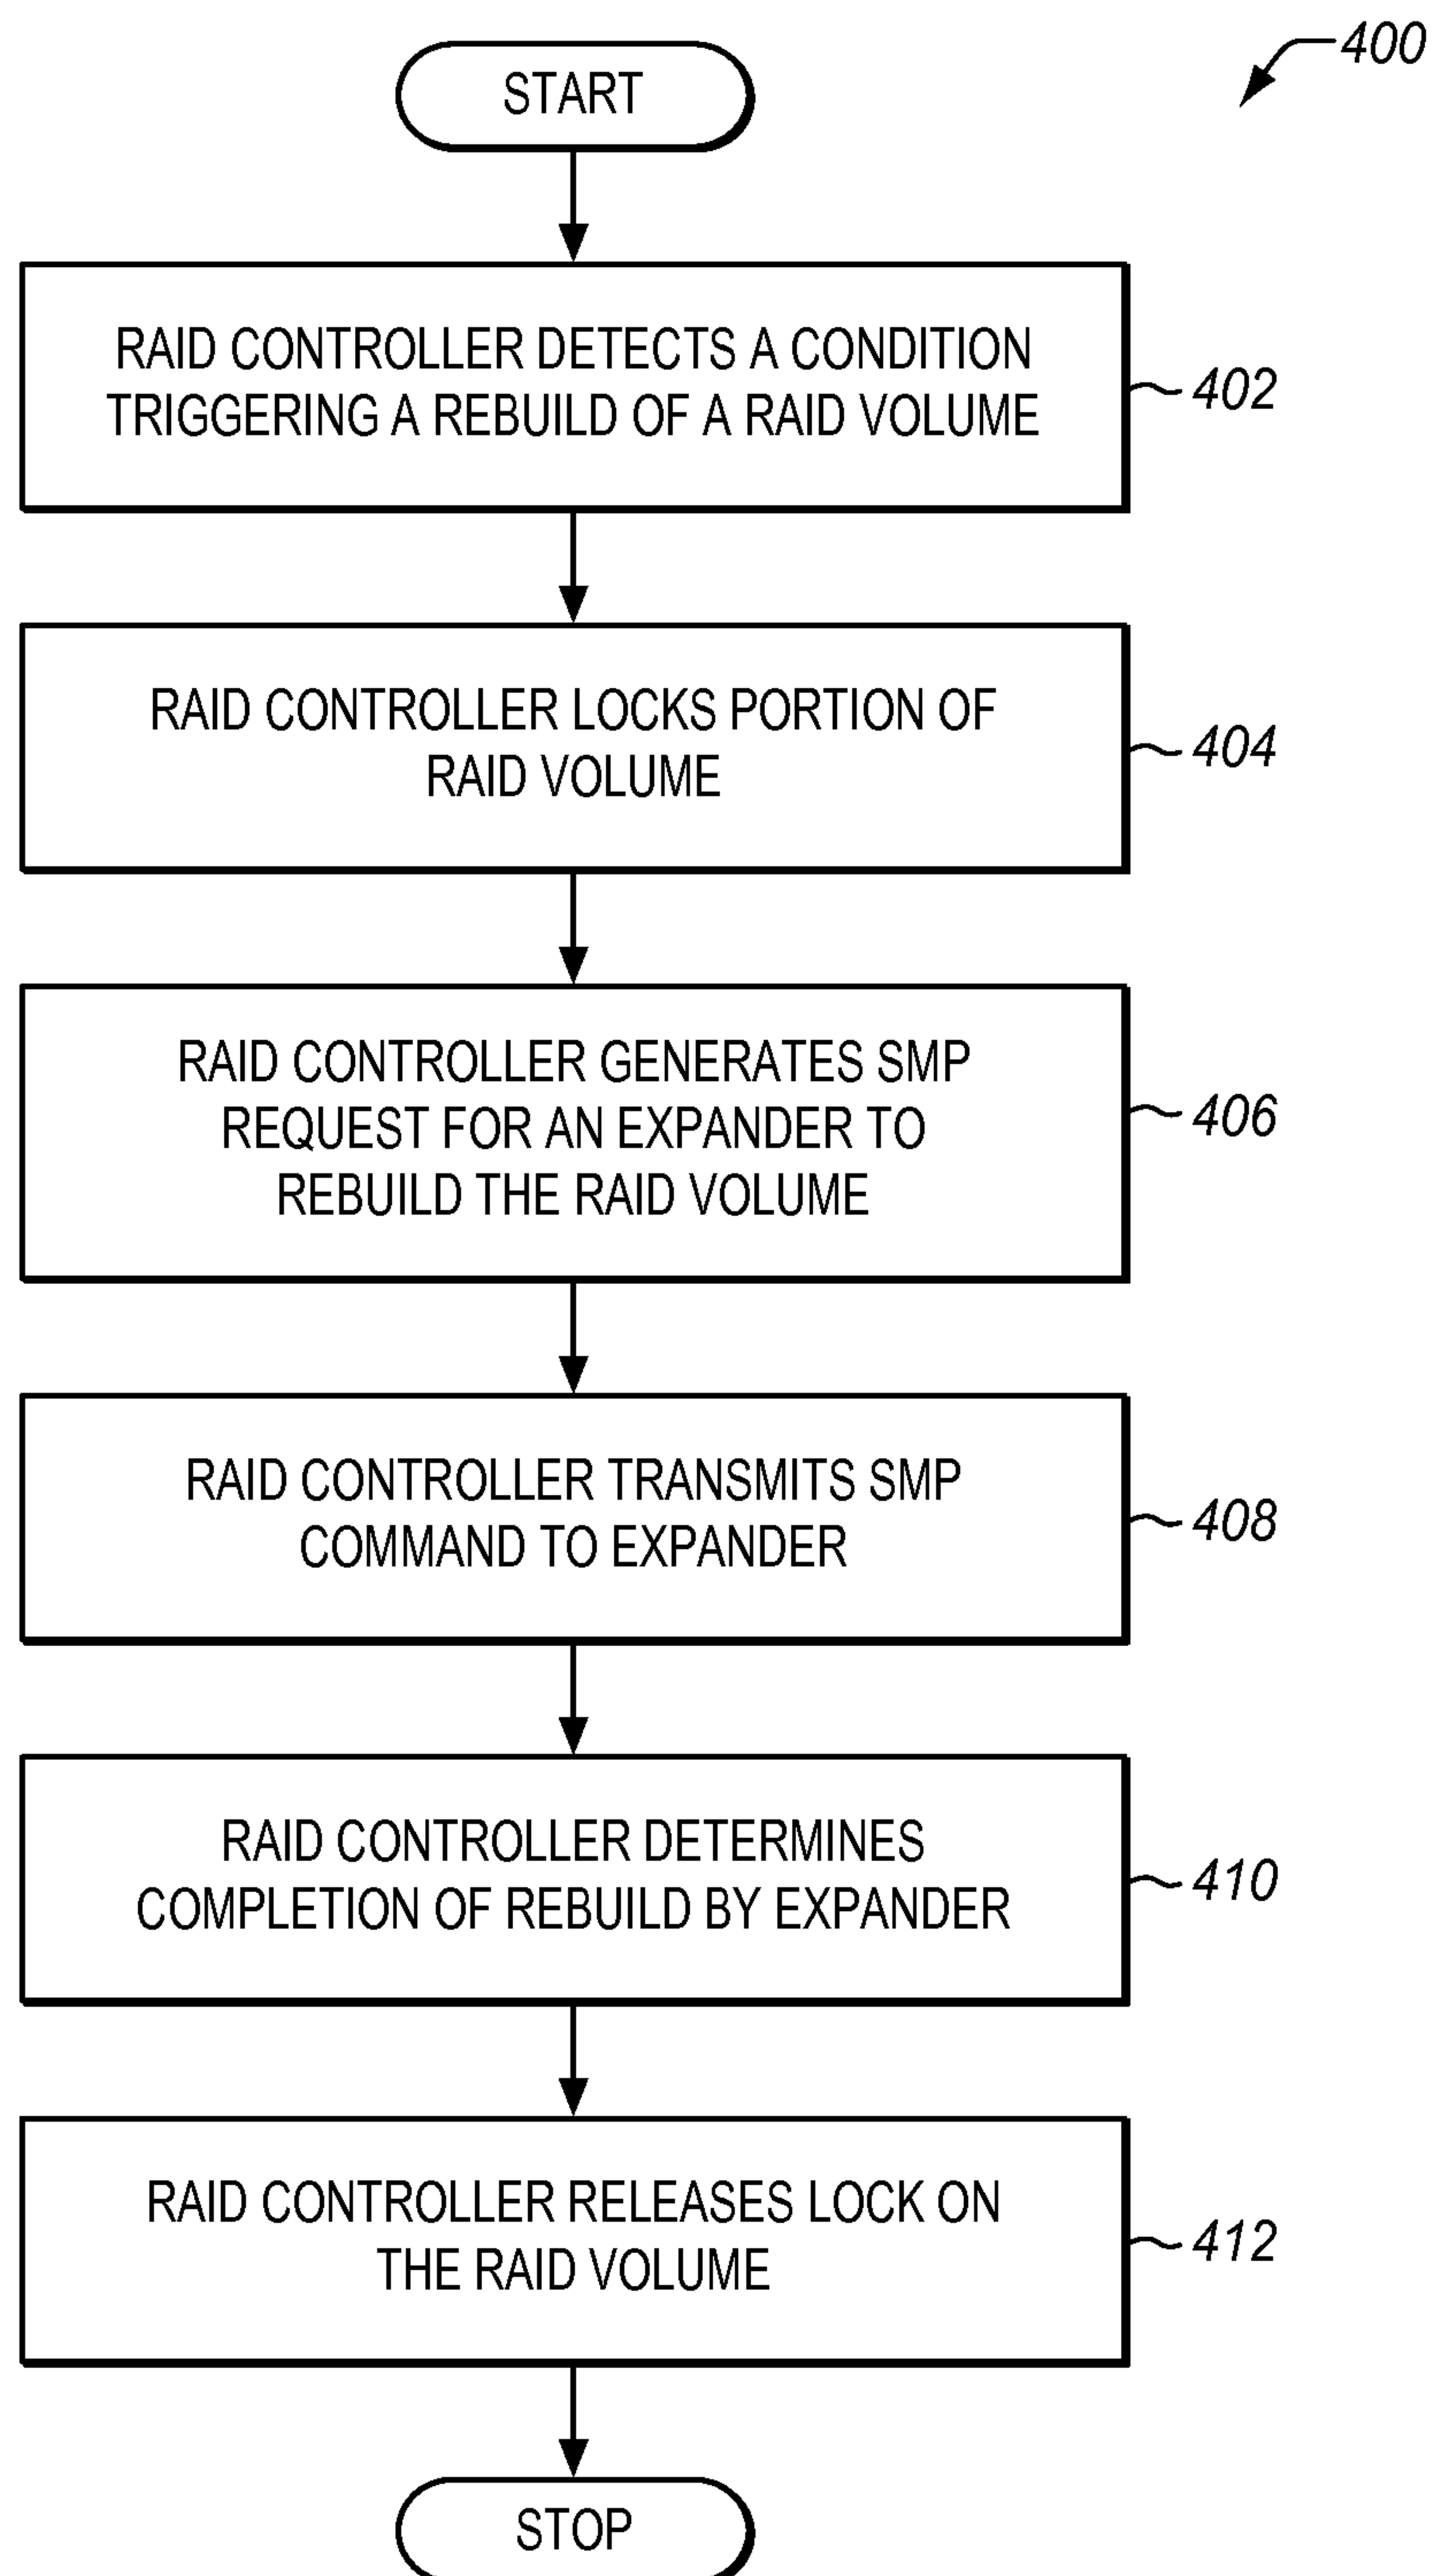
400

START

RAID CONTROLLER DETECTS A CONDITION TRIGGERING A REBUILD OF A RAID VOLUME

402

RAID CONTROLLER LOCKS PORTION OF RAID VOLUME

404

RAID CONTROLLER GENERATES SMP REQUEST FOR AN EXPANDER TO REBUILD THE RAID VOLUME

406

RAID CONTROLLER TRANSMITS SMP COMMAND TO EXPANDER

408

RAID CONTROLLER DETERMINES COMPLETION OF REBUILD BY EXPANDER

410

RAID CONTROLLER RELEASES LOCK ON THE RAID VOLUME

412

STOP